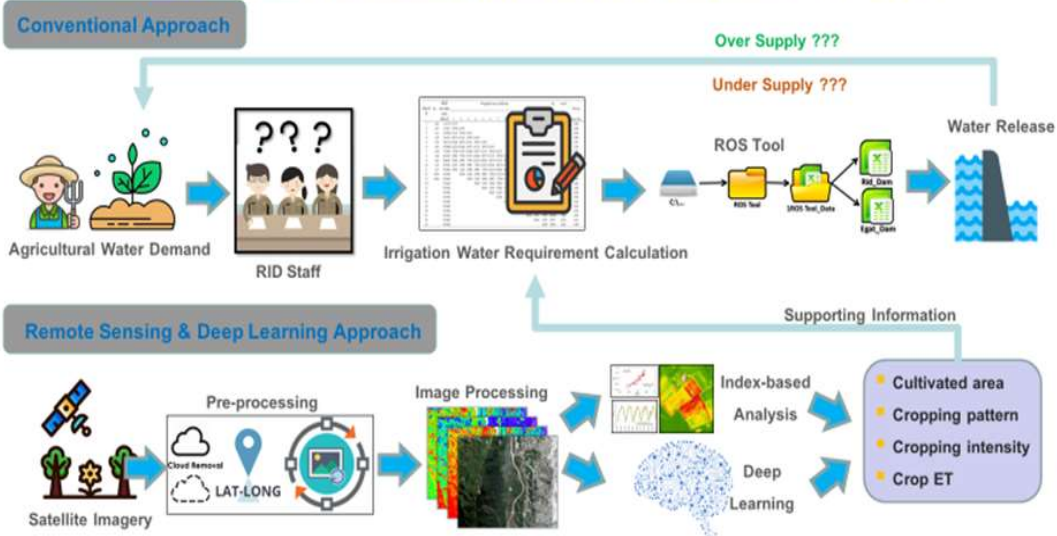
Conventional Approach

Over Supply ???

Under Supply ???

???

Agricultural Water Demand

RID Staff

Irrigation Water Requirement Calculation

ROS Tool

C:\...

ROS Tool

1ROS Tool_Data

Rid_Dam

Egat_Dam

Water Release

Remote Sensing & Deep Learning Approach

Supporting Information

Pre-processing

Cloud Removal

LAT-LONG

Satellite Imagery

Image Processing

Index-based Analysis

Deep Learning

Cultivated area

Cropping pattern

Cropping intensity

Crop ET